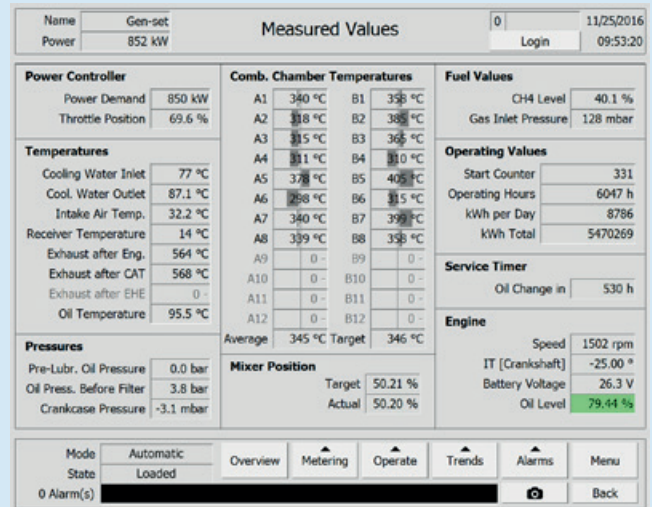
Name Gen-set
Power 852 kW

Measured Values

0
Login
11/25/2016
09:53:20

**Power Controller**

| | |
|---|---|
| Power Demand | 850 kW |
| Throttle Position | 69.6 % |

**Temperatures**

| | |
|---|---|
| Cooling Water Inlet | 77 °C |
| Cool. Water Outlet | 87.1 °C |
| Intake Air Temp. | 32.2 °C |
| Receiver Temperature | 14 °C |
| Exhaust after Eng. | 564 °C |
| Exhaust after CAT | 568 °C |
| Exhaust after EHE | 0 - |
| Oil Temperature | 95.5 °C |

**Pressures**

| | |
|---|---|
| Pre-Lubr. Oil Pressure | 0.0 bar |
| Oil Press. Before Filter | 3.8 bar |
| Crankcase Pressure | -3.1 mbar |

**Comb. Chamber Temperatures**

| | | | |
|---|---|---|---|
| A1 | 340 °C | B1 | 358 °C |
| A2 | 318 °C | B2 | 385 °C |
| A3 | 315 °C | B3 | 365 °C |
| A4 | 311 °C | B4 | 310 °C |
| A5 | 378 °C | B5 | 405 °C |
| A6 | 298 °C | B6 | 315 °C |
| A7 | 340 °C | B7 | 399 °C |
| A8 | 339 °C | B8 | 358 °C |
| A9 | 0 - | B9 | 0 - |
| A10 | 0 - | B10 | 0 - |
| A11 | 0 - | B11 | 0 - |
| A12 | 0 - | B12 | 0 - |
| Average | 345 °C | Target | 346 °C |

**Mixer Position**

| | |
|---|---|
| Target | 50.21 % |
| Actual | 50.20 % |

**Fuel Values**

| | |
|---|---|
| CH4 Level | 40.1 % |
| Gas Inlet Pressure | 128 mbar |

**Operating Values**

| | |
|---|---|
| Start Counter | 331 |
| Operating Hours | 6047 h |
| kWh per Day | 8786 |
| kWh Total | 5470269 |

**Service Timer**

| | |
|---|---|
| Oil Change in | 530 h |

**Engine**

| | |
|---|---|
| Speed | 1502 rpm |
| IT [Crankshaft] | -25.00 ° |
| Battery Voltage | 26.3 V |
| Oil Level | 79.44 % |

Mode Automatic
State Loaded
0 Alarm(s)

Overview
Metering
Operate
Trends
Alarms
Menu
Back